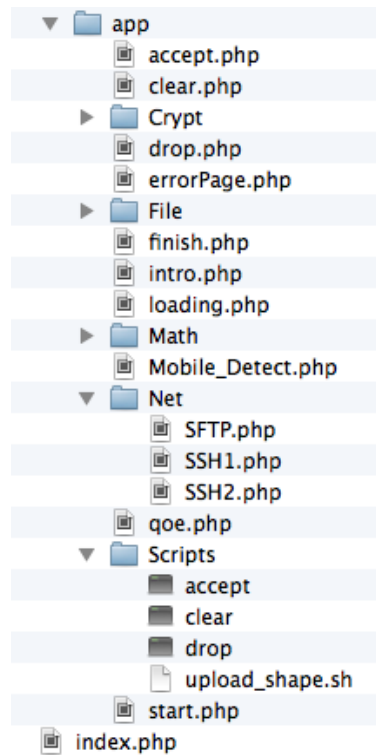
app
accept.php
clear.php
Crypt
drop.php
errorPage.php
File
finish.php
intro.php
loading.php
Math
Mobile_Detect.php
Net
SFTP.php
SSH1.php
SSH2.php
qoe.php
Scripts
accept
clear
drop
upload_shape.sh
start.php
index.php